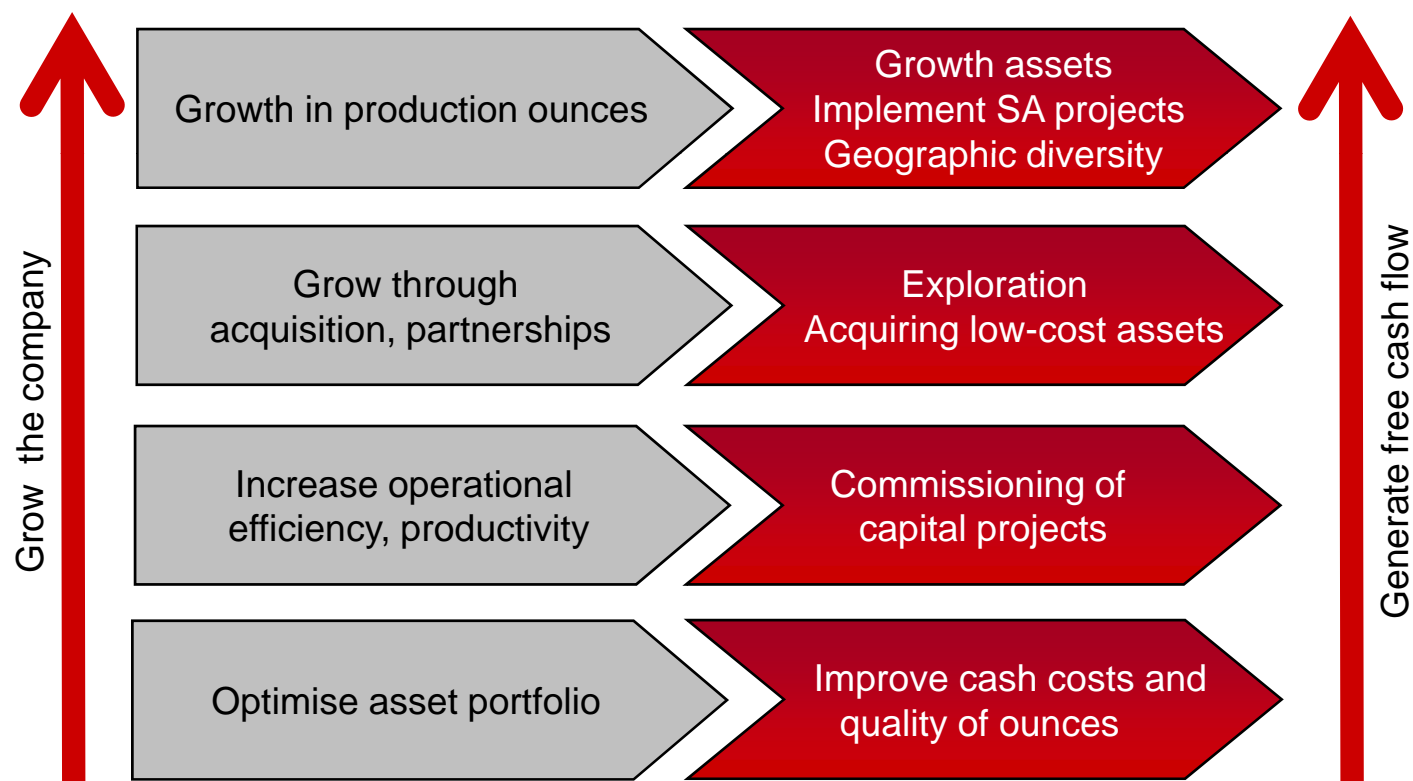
Grow the company

Growth in production ounces

Growth assets
Implement SA projects
Geographic diversity

Grow through acquisition, partnerships

Exploration
Acquiring low-cost assets

Increase operational efficiency, productivity

Commissioning of capital projects

Optimise asset portfolio

Improve cash costs and quality of ounces

Generate free cash flow